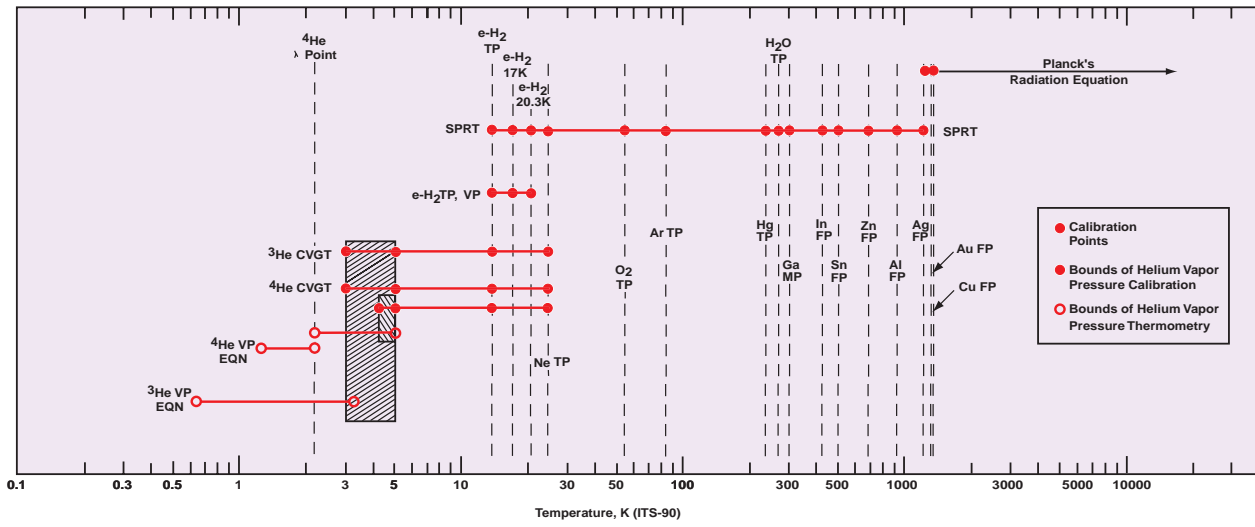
$^4$He
λ Point

e-H$_2$
TP

e-H$_2$
17K

e-H$_2$
20.3K

H$_2$O
TP

Planck's
Radiation Equation

SPRT

SPRT

e-H$_2$TP, VP

Ar TP

Hg
TP

In
FP

Zn
FP

Ag
FP

$^3$He CVGT

Ga
MP

Sn
FP

Al
FP

Au FP

$^4$He CVGT

O$_2$
TP

Cu FP

$^4$He VP
EQN

Ne TP

$^3$He VP
EQN

Calibration Points

Bounds of Helium Vapor Pressure Calibration

Bounds of Helium Vapor Pressure Thermometry

0.1 0.3 0.5 1 3 5 10 30 50 100 300 500 1000 3000 5000 10000

Temperature, K (ITS-90)